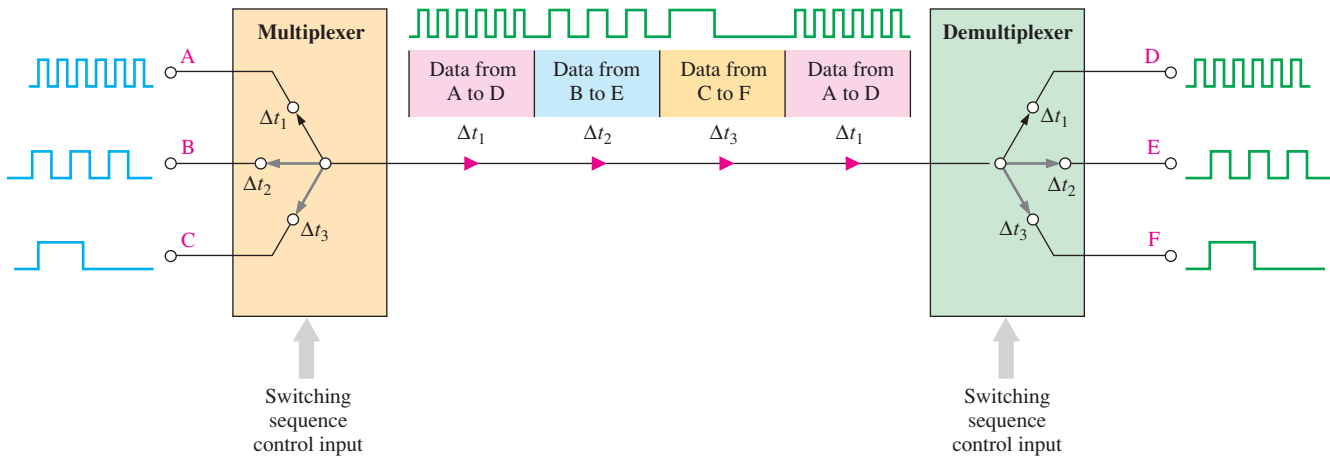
Multiplexer

A

B

C

$\Delta t_1$

$\Delta t_2$

$\Delta t_3$

| Data from A to D | Data from B to E | Data from C to F | Data from A to D |
|---|---|---|---|

$\Delta t_1$ $\Delta t_2$ $\Delta t_3$ $\Delta t_1$

Demultiplexer

D

E

F

$\Delta t_1$

$\Delta t_2$

$\Delta t_3$

Switching sequence control input

Switching sequence control input